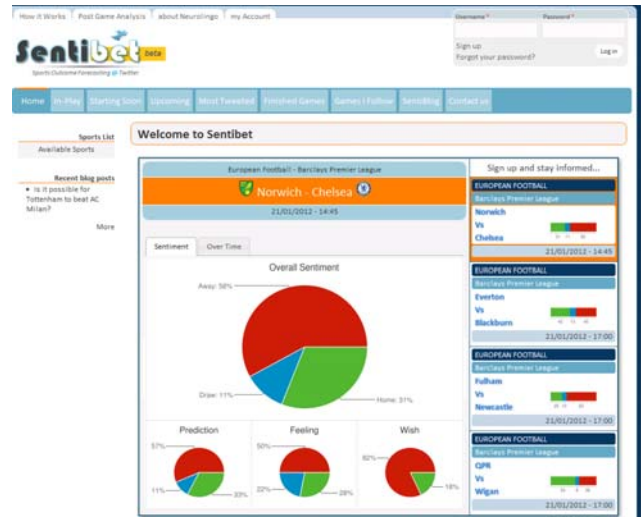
How it Works | Post Game Analysis | about Neurolingo | My Account

Username * Password *

Sign up
Forgot your password?
Log in

Sentibet beta
Sports Outcome Forecasting @ Twitter

Home | In-Play | Starting Soon | Upcoming | Most Tweeted | Finished Games | Games I Follow | SentiBlog | Contact us

Sports List
Available Sports

Recent blog posts
• Is it possible for Tottenham to beat AC Milan?
More

Welcome to Sentibet

European Football - Barclays Premier League
Norwich - Chelsea
21/01/2012 - 14:45

Sentiment | Over Time

Overall Sentiment
Away: 58%
Draw: 11%
Home: 31%

Prediction
57%
11%
33%

Feeling
50%
22%
28%

Wish
82%
18%

Sign up and stay informed...

EUROPEAN FOOTBALL
Barclays Premier League
Norwich
Vs
Chelsea
21/01/2012 - 14:45

EUROPEAN FOOTBALL
Barclays Premier League
Everton
Vs
Blackburn
21/01/2012 - 17:00

EUROPEAN FOOTBALL
Barclays Premier League
Fulham
Vs
Newcastle
21/01/2012 - 17:00

EUROPEAN FOOTBALL
Barclays Premier League
QPR
Vs
Wigan
21/01/2012 - 17:00